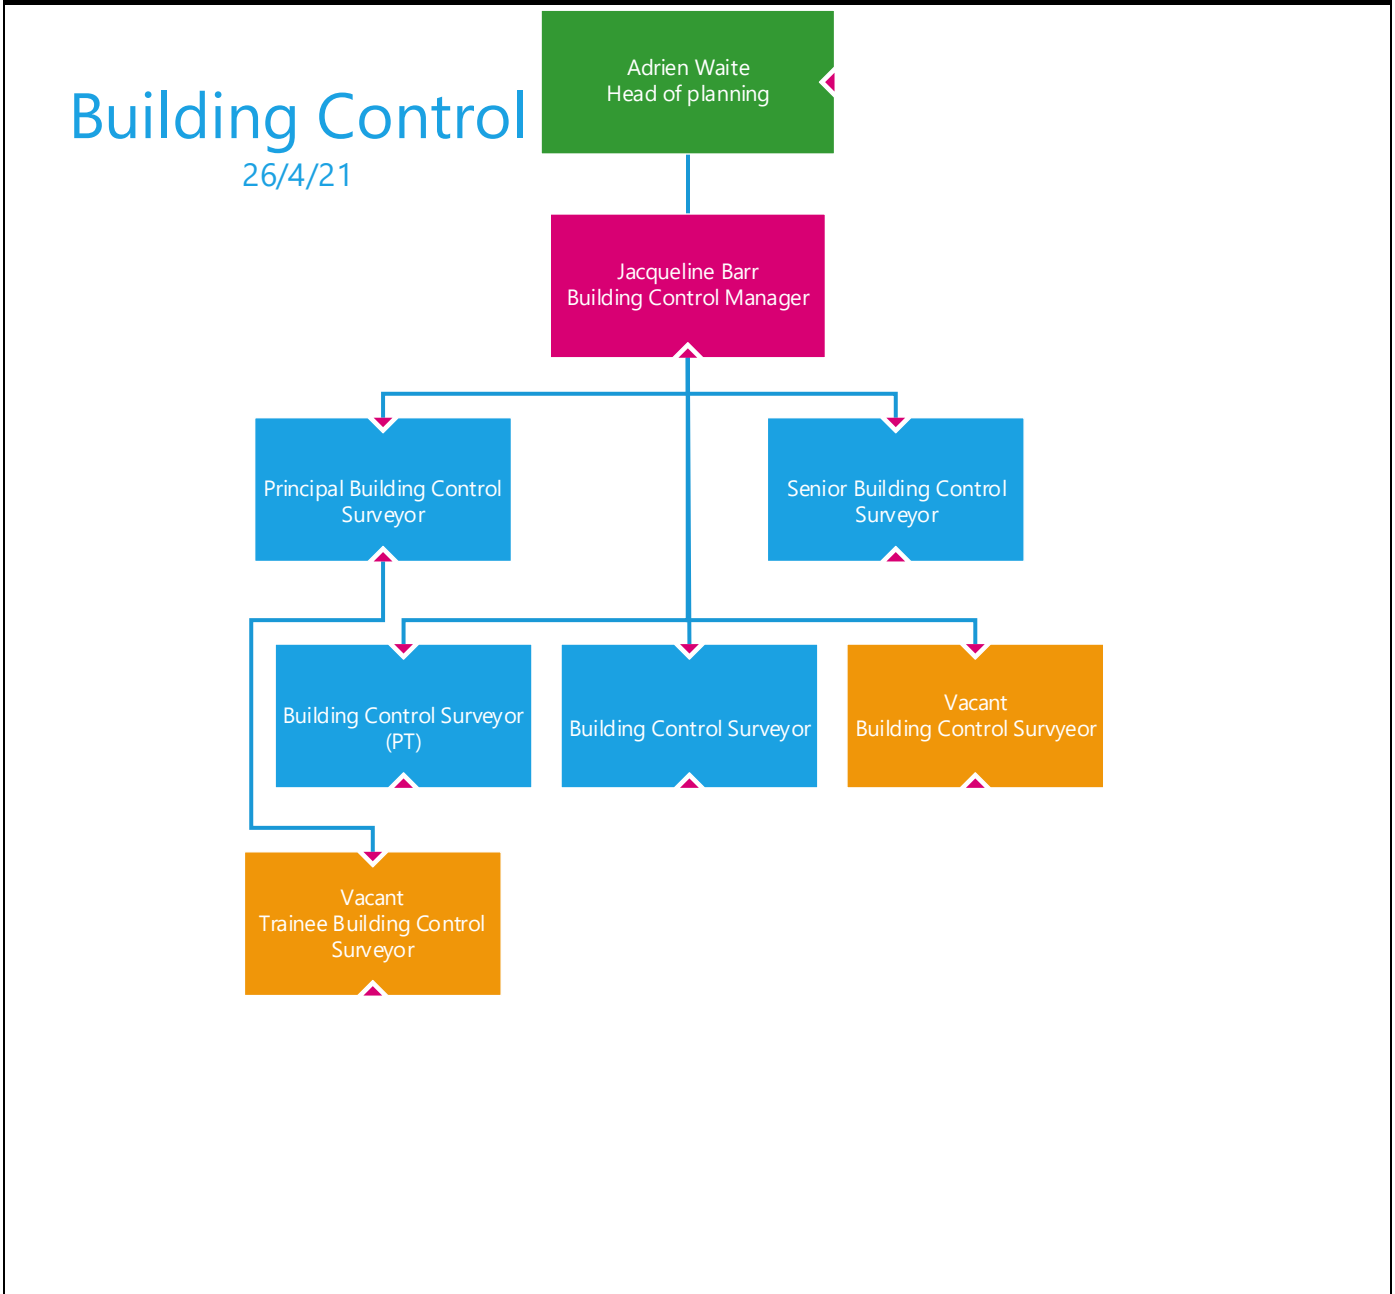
Building Control
26/4/21

Adrien Waite
Head of planning

Jacqueline Barr
Building Control Manager

Principal Building Control Surveyor

Senior Building Control Surveyor

Building Control Surveyor (PT)

Building Control Surveyor

Vacant
Building Control Survyeor

Vacant
Trainee Building Control Surveyor